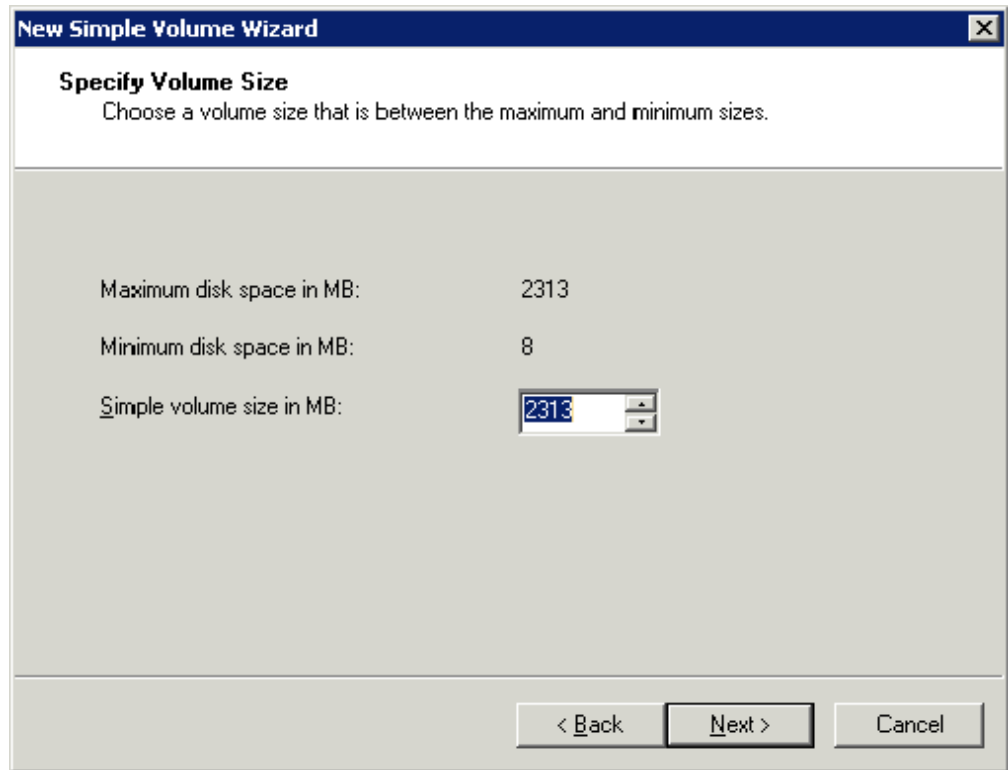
New Simple Volume Wizard

Specify Volume Size
Choose a volume size that is between the maximum and minimum sizes.

Maximum disk space in MB: 2313

Minimum disk space in MB: 8

Simple volume size in MB: 2313

< Back Next > Cancel